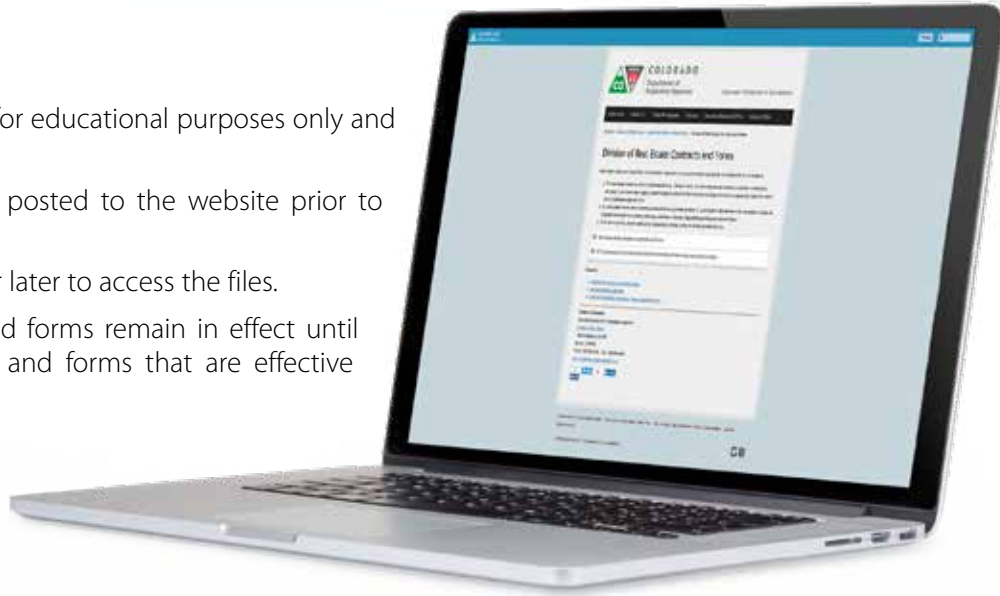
or educational purposes only and

posted to the website prior to

later to access the files.

d forms remain in effect until and forms that are effective

COLORADO
Department of Regulatory Agencies

Division of Real Estate Contracts and Forms

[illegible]